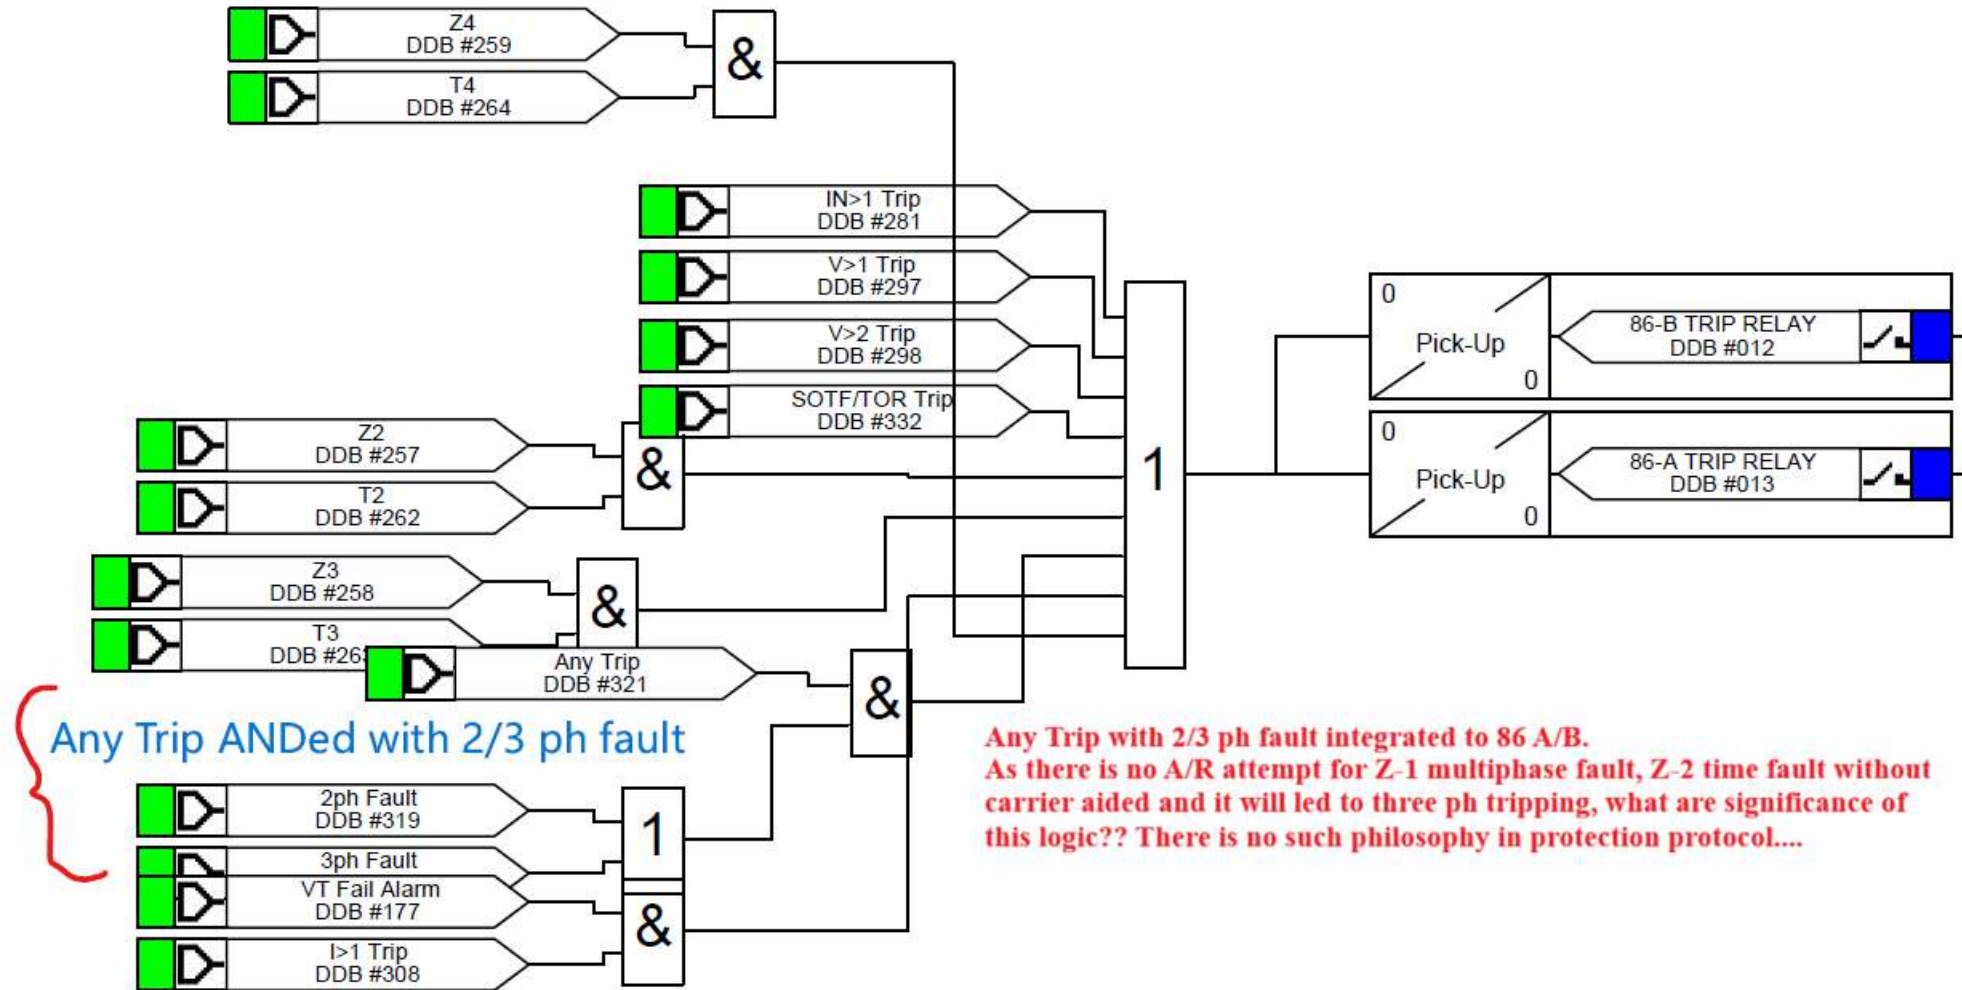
Z4
DDB #259

T4
DDB #264

&

IN>1 Trip
DDB #281

V>1 Trip
DDB #297

V>2 Trip
DDB #298

SOTF/TOR Trip
DDB #332

0
Pick-Up
0

86-B TRIP RELAY
DDB #012

0
Pick-Up
0

86-A TRIP RELAY
DDB #013

Z2
DDB #257

T2
DDB #262

&

1

Z3
DDB #258

T3
DDB #26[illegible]

&

Any Trip
DDB #321

&

Any Trip ANDed with 2/3 ph fault

Any Trip with 2/3 ph fault integrated to 86 A/B.
As there is no A/R attempt for Z-1 multiphase fault, Z-2 time fault without carrier aided and it will led to three ph tripping, what are significance of this logic?? There is no such philosophy in protection protocol....

2ph Fault
DDB #319

3ph Fault

VT Fail Alarm
DDB #177

1

&

I>1 Trip
DDB #308